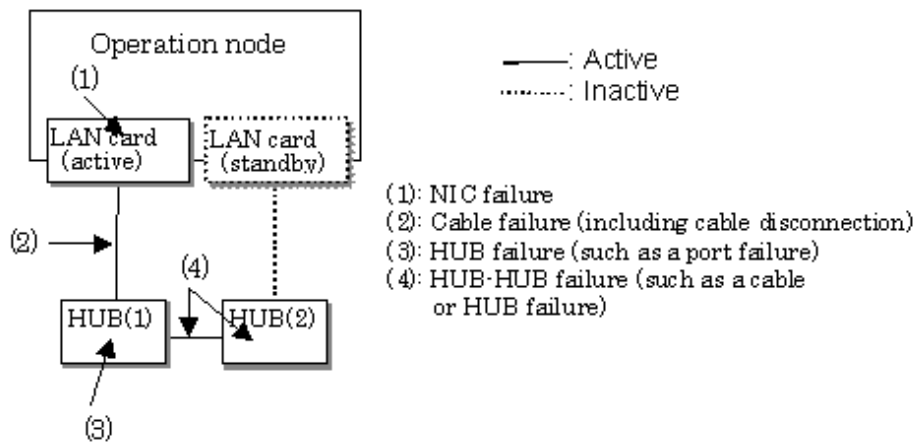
Operation node

(1)

LAN card (active)

LAN card (standby)

(2)

(4)

HUB(1)

HUB(2)

(3)

——: Active
········: Inactive

(1): NIC failure
(2): Cable failure (including cable disconnection)
(3): HUB failure (such as a port failure)
(4): HUB-HUB failure (such as a cable or HUB failure)